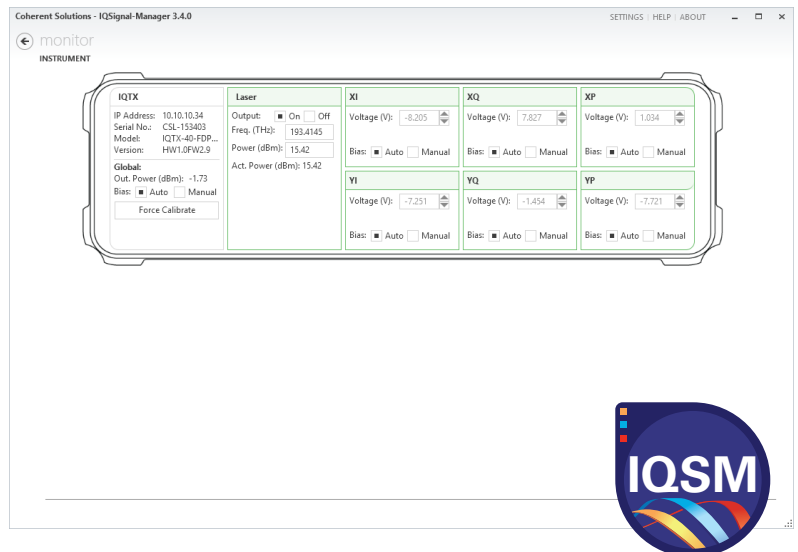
Coherent Solutions - IQSignal-Manager 3.4.0

SETTINGS | HELP | ABOUT

monitor

INSTRUMENT

IQTX

IP Address: 10.10.10.34
Serial No.: CSL-153403
Model: IQTX-40-FDP...
Version: HW1.0FW2.9

Global:
Out. Power (dBm): -1.73
Bias: Auto Manual

Force Calibrate

Laser

Output: On Off
Freq. (THz): 193.4145
Power (dBm): 15.42
Act. Power (dBm): 15.42

XI

Voltage (V): -8.205

Bias: Auto Manual

XQ

Voltage (V): 7.827

Bias: Auto Manual

XP

Voltage (V): 1.034

Bias: Auto Manual

YI

Voltage (V): -7.251

Bias: Auto Manual

YQ

Voltage (V): -1.454

Bias: Auto Manual

YP

Voltage (V): -7.721

Bias: Auto Manual

IQSM